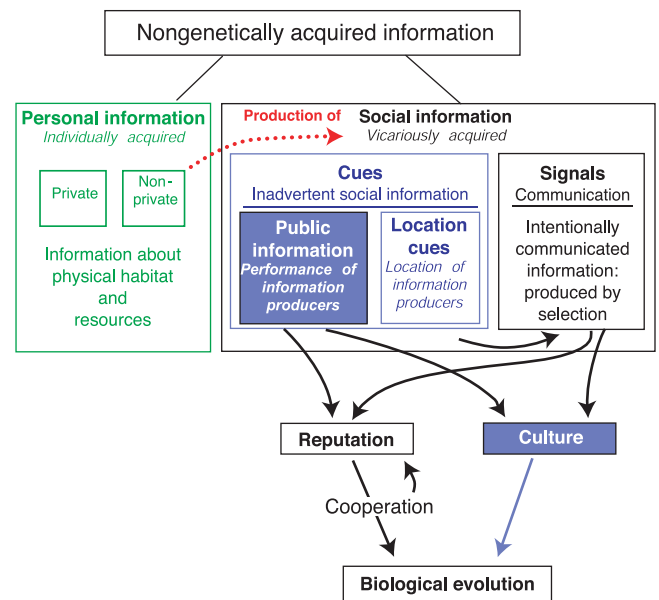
Nongenetically acquired information

Personal information
Individually acquired

Private

Non-private

Information about physical habitat and resources

Production of

Social information
Vicariously acquired

Cues
Inadvertent social information

Public information
Performance of information producers

Location cues
Location of information producers

Signals
Communication

Intentionally communicated information: produced by selection

Reputation

Culture

Cooperation

Biological evolution